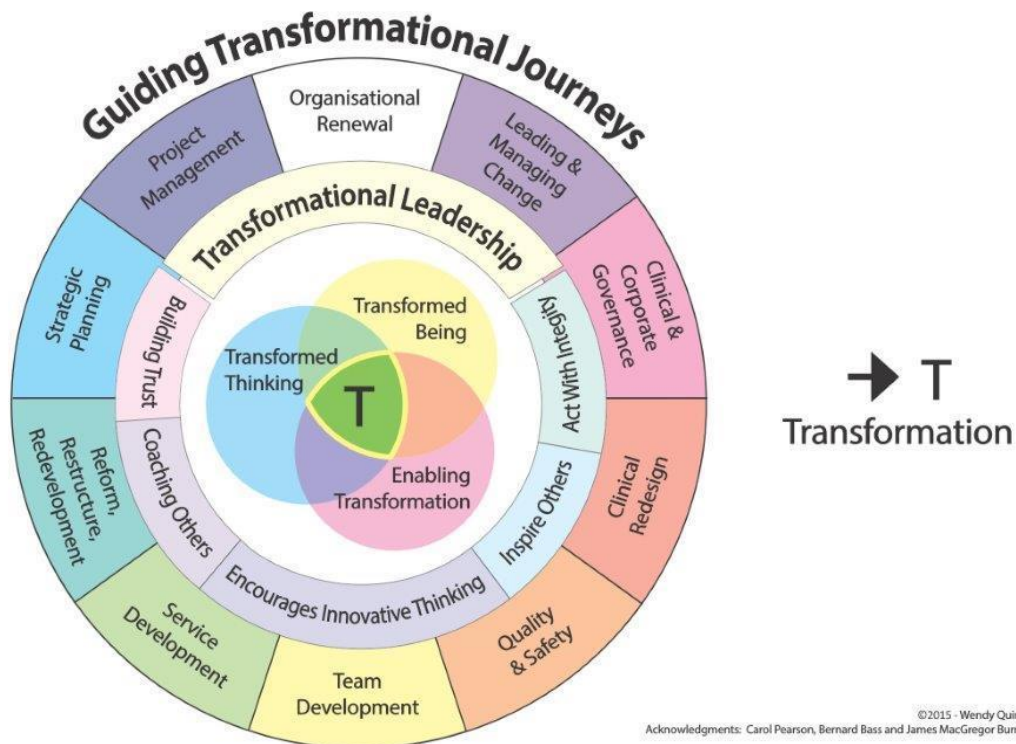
Guiding Transformational Journeys

Organisational Renewal

Leading & Managing Change

Clinical & Corporate Governance

Clinical Redesign

Quality & Safety

Team Development

Service Development

Reform, Restructure, Redevelopment

Strategic Planning

Project Management

Transformational Leadership

Act With Integrity

Inspire Others

Encourages Innovative Thinking

Coaching Others

Building Trust

Transformed Being

Transformed Thinking

T

Enabling Transformation

→ T
Transformation

©2015 - Wendy Qui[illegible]
Acknowledgments: Carol Pearson, Bernard Bass and James MacGregor Bur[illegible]